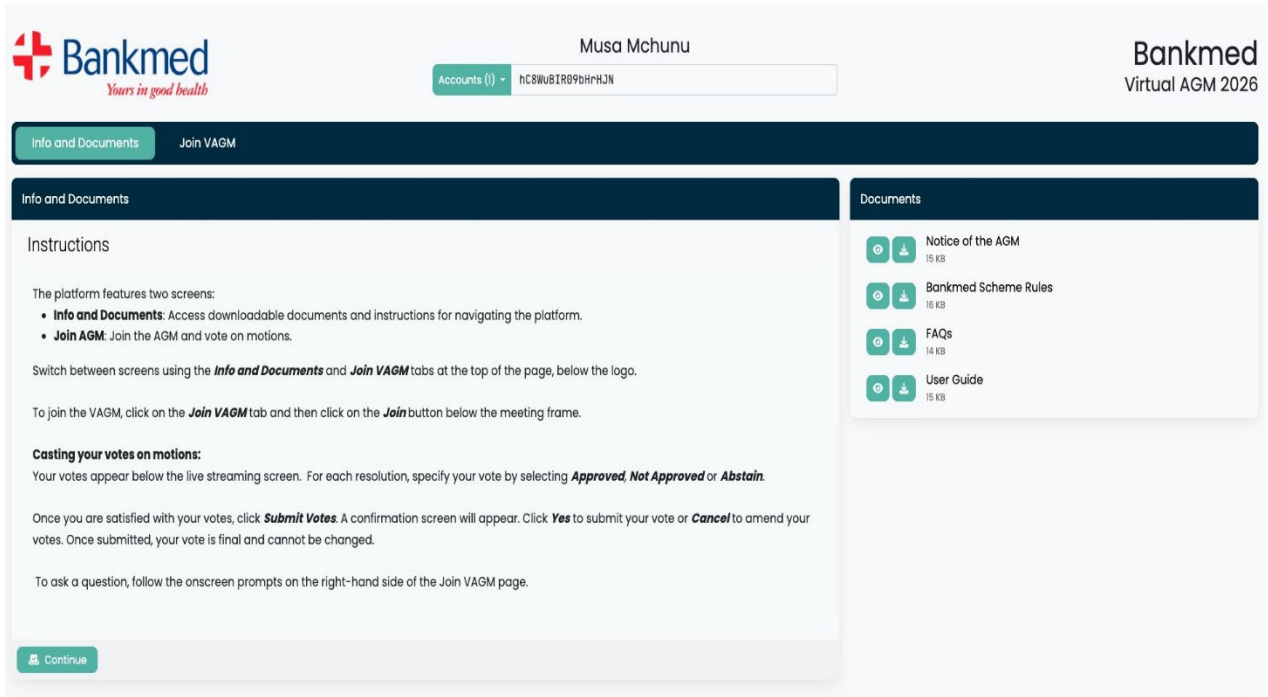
Bankmed
Yours in good health

Musa Mchunu

Accounts (1) hC8WuBIR09bHrHJN

Bankmed
Virtual AGM 2026

Info and Documents | Join VAGM

Info and Documents

Instructions

The platform features two screens:
- **Info and Documents**: Access downloadable documents and instructions for navigating the platform.
- **Join AGM**: Join the AGM and vote on motions.

Switch between screens using the ***Info and Documents*** and ***Join VAGM*** tabs at the top of the page, below the logo.

To join the VAGM, click on the ***Join VAGM*** tab and then click on the ***Join*** button below the meeting frame.

**Casting your votes on motions:**
Your votes appear below the live streaming screen. For each resolution, specify your vote by selecting ***Approved***, ***Not Approved*** or ***Abstain***.

Once you are satisfied with your votes, click ***Submit Votes***. A confirmation screen will appear. Click ***Yes*** to submit your vote or ***Cancel*** to amend your votes. Once submitted, your vote is final and cannot be changed.

To ask a question, follow the onscreen prompts on the right-hand side of the Join VAGM page.

Continue

Documents

Notice of the AGM
15 KB

Bankmed Scheme Rules
16 KB

FAQs
14 KB

User Guide
15 KB